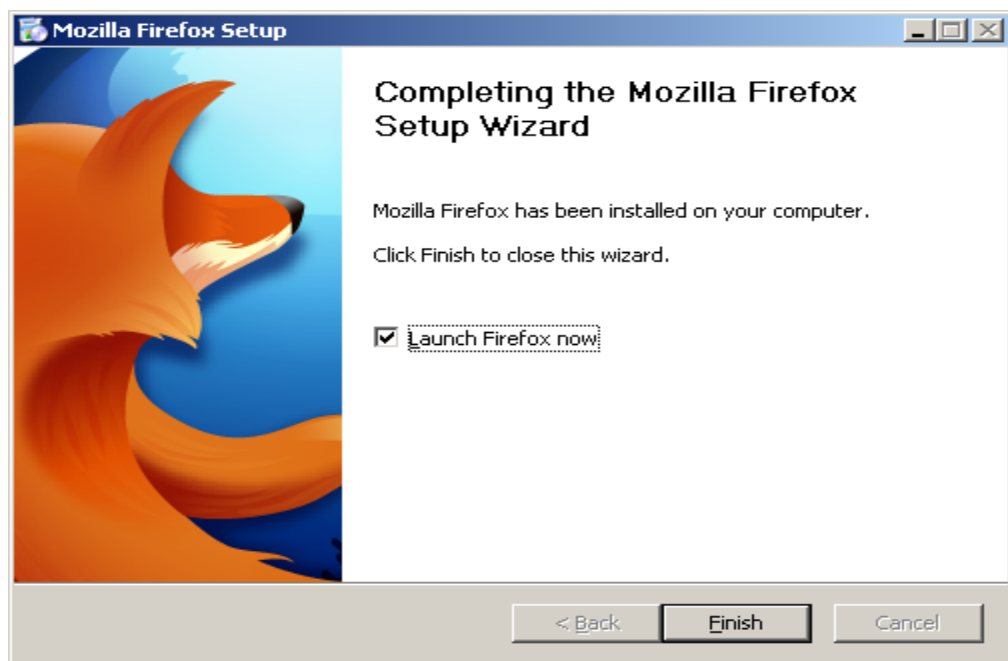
Mozilla Firefox Setup

Completing the Mozilla Firefox Setup Wizard

Mozilla Firefox has been installed on your computer.

Click Finish to close this wizard.

☑ Launch Firefox now

< Back | Finish | Cancel